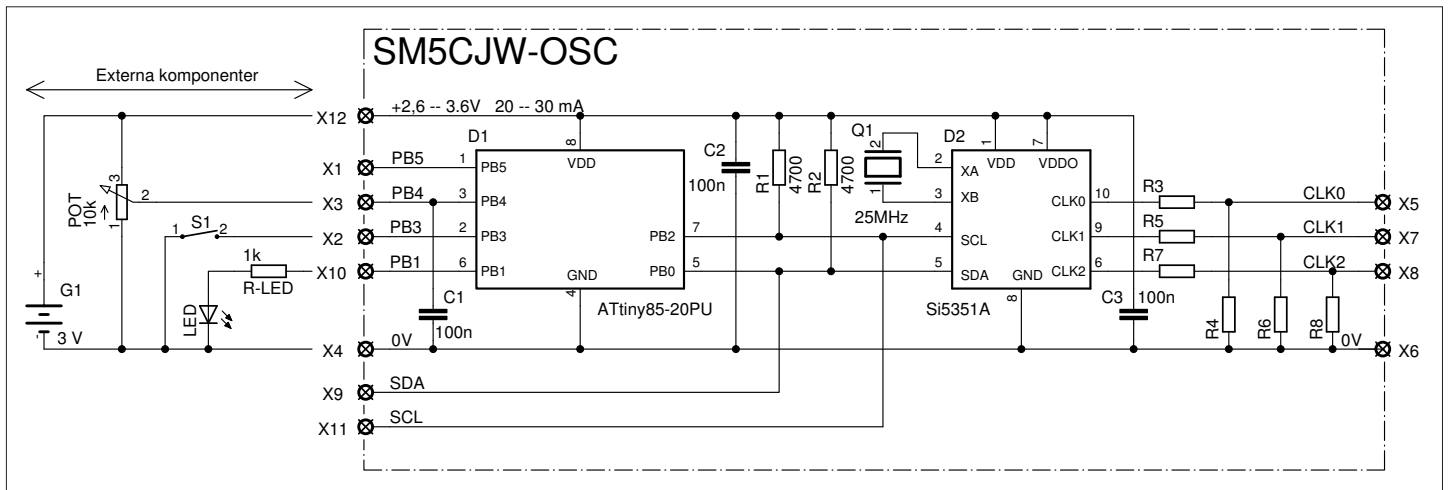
SM5CJW-OSC

Externa komponenter

X12 +2,6 -- 3.6V 20 -- 30 mA

D1
X1 PB5 1 PB5
X3 PB4 3 PB4
X2 PB3 2 PB3
X10 PB1 6 PB1
8 VDD
4 GND
7 PB2
5 PB0
ATtiny85-20PU

POT 10k 3 2 1
S1 1 2
1k R-LED
LED
G1 + - 3 V

C1 100n
C2 100n
R1 4700
R2 4700
Q1 2 1
25MHz

D2
2 XA
3 XB
4 SCL
5 SDA
1 VDD
7 VDDO
8 GND
10 CLK0
9 CLK1
6 CLK2
Si5351A

C3 100n
R3 CLK0 X5
R5 CLK1 X7
R7 CLK2 X8
R4 R6 R8 0V X6

X4 0V
X9 SDA
X11 SCL